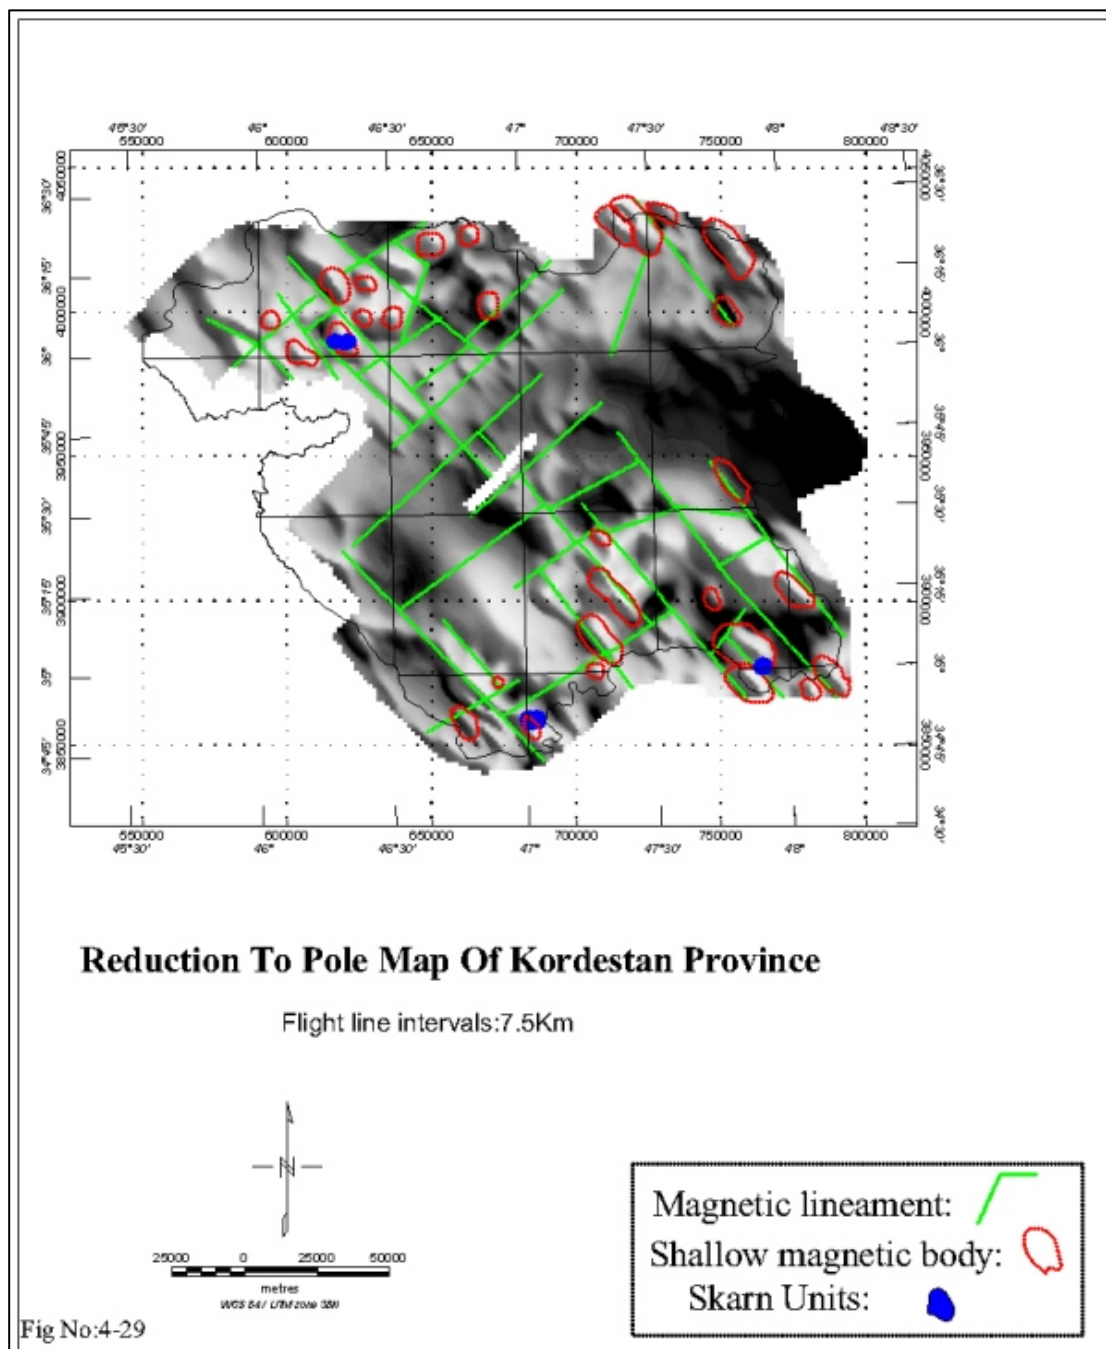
45°30' 46° 46°30' 47° 47°30' 48° 48°30'
550000 600000 650000 700000 750000 800000

36°30' 4050000
36°15' 4000000
36°
35°45' 3950000
35°30'
35°15' 3900000
35°
34°45' 3850000

4050000 36°30'
36°15'
4000000 36°
35°45'
3950000 35°30'
35°15'
3900000 35°
3850000 34°45'
34°30'

550000 600000 650000 700000 750000 800000
45°30' 46° 46°30' 47° 47°30' 48°

Reduction To Pole Map Of Kordestan Province

Flight line intervals:7.5Km

N

25000 0 25000 50000
metres
WGS 84 / UTM zone 38N

Magnetic lineament:
Shallow magnetic body:
Skarn Units:

Fig No:4-29